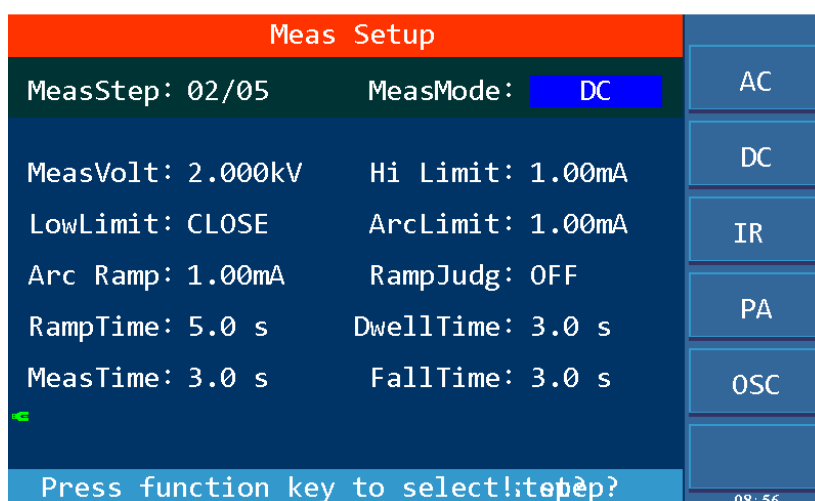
Meas Setup

MeasStep: 02/05 MeasMode: DC

MeasVolt: 2.000kV Hi Limit: 1.00mA

LowLimit: CLOSE ArcLimit: 1.00mA

Arc Ramp: 1.00mA RampJudg: OFF

RampTime: 5.0 s DwellTime: 3.0 s

MeasTime: 3.0 s FallTime: 3.0 s

Press function key to select![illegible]

AC

DC

IR

PA

OSC

08:56